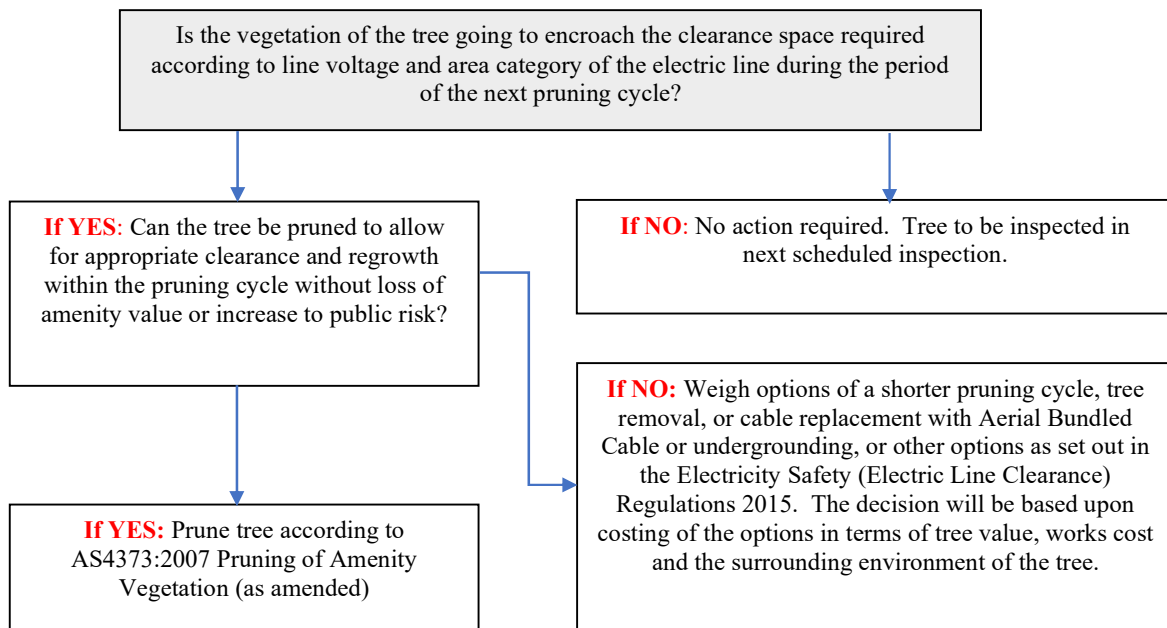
Is the vegetation of the tree going to encroach the clearance space required according to line voltage and area category of the electric line during the period of the next pruning cycle?

If YES: Can the tree be pruned to allow for appropriate clearance and regrowth within the pruning cycle without loss of amenity value or increase to public risk?

If NO: No action required. Tree to be inspected in next scheduled inspection.

If NO: Weigh options of a shorter pruning cycle, tree removal, or cable replacement with Aerial Bundled Cable or undergrounding, or other options as set out in the Electricity Safety (Electric Line Clearance) Regulations 2015. The decision will be based upon costing of the options in terms of tree value, works cost and the surrounding environment of the tree.

If YES: Prune tree according to AS4373:2007 Pruning of Amenity Vegetation (as amended)